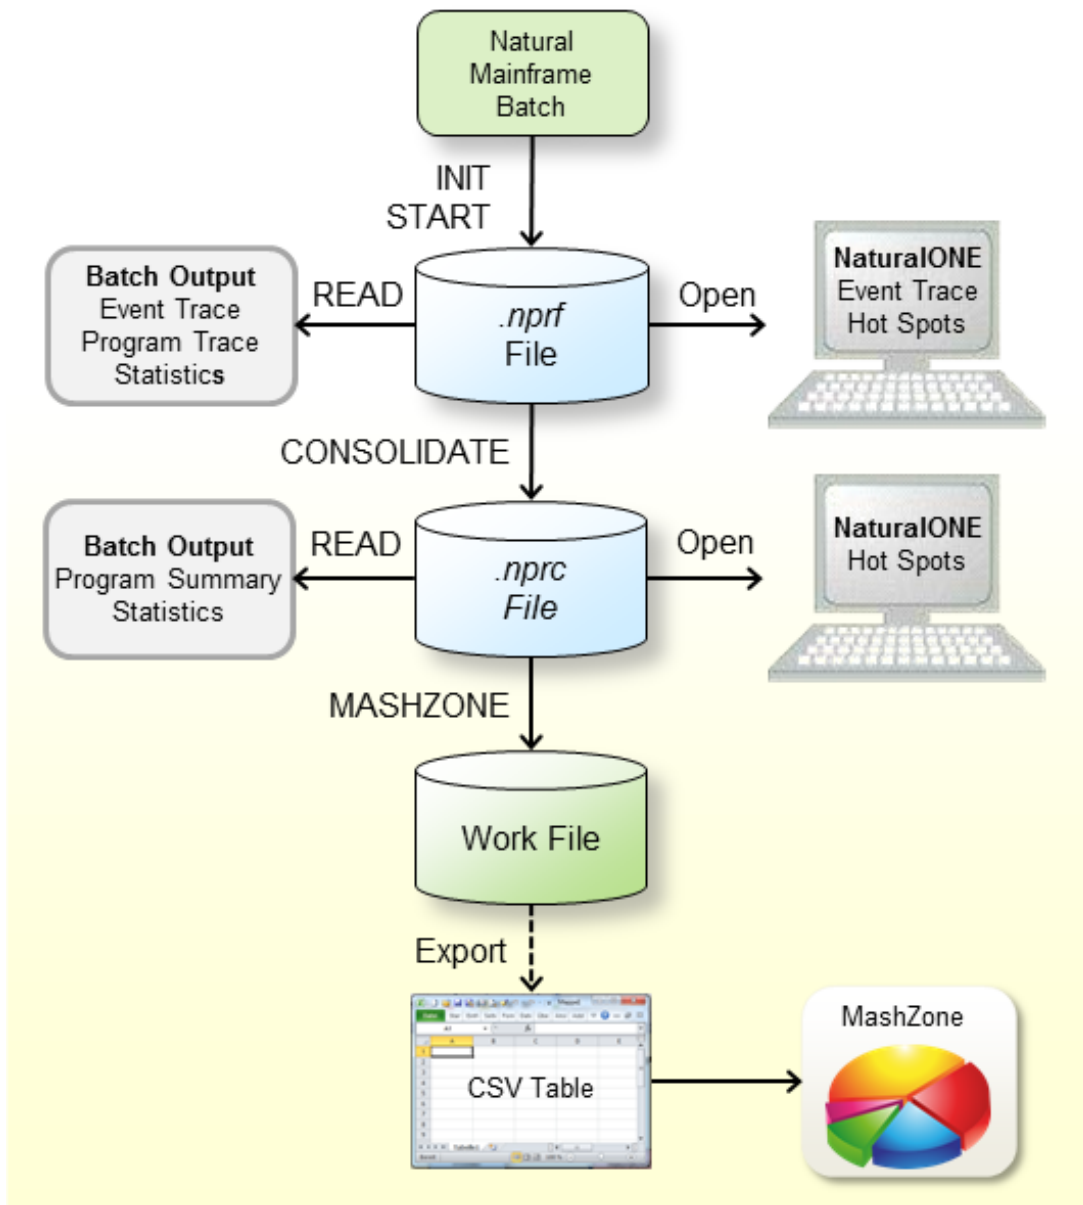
Natural
Mainframe
Batch

INIT
START

Batch Output
Event Trace
Program Trace
Statistics

READ

.nprf
File

Open

NaturalONE
Event Trace
Hot Spots

CONSOLIDATE

Batch Output
Program Summary
Statistics

READ

.nprc
File

Open

NaturalONE
Hot Spots

MASHZONE

Work File

Export

CSV Table

MashZone